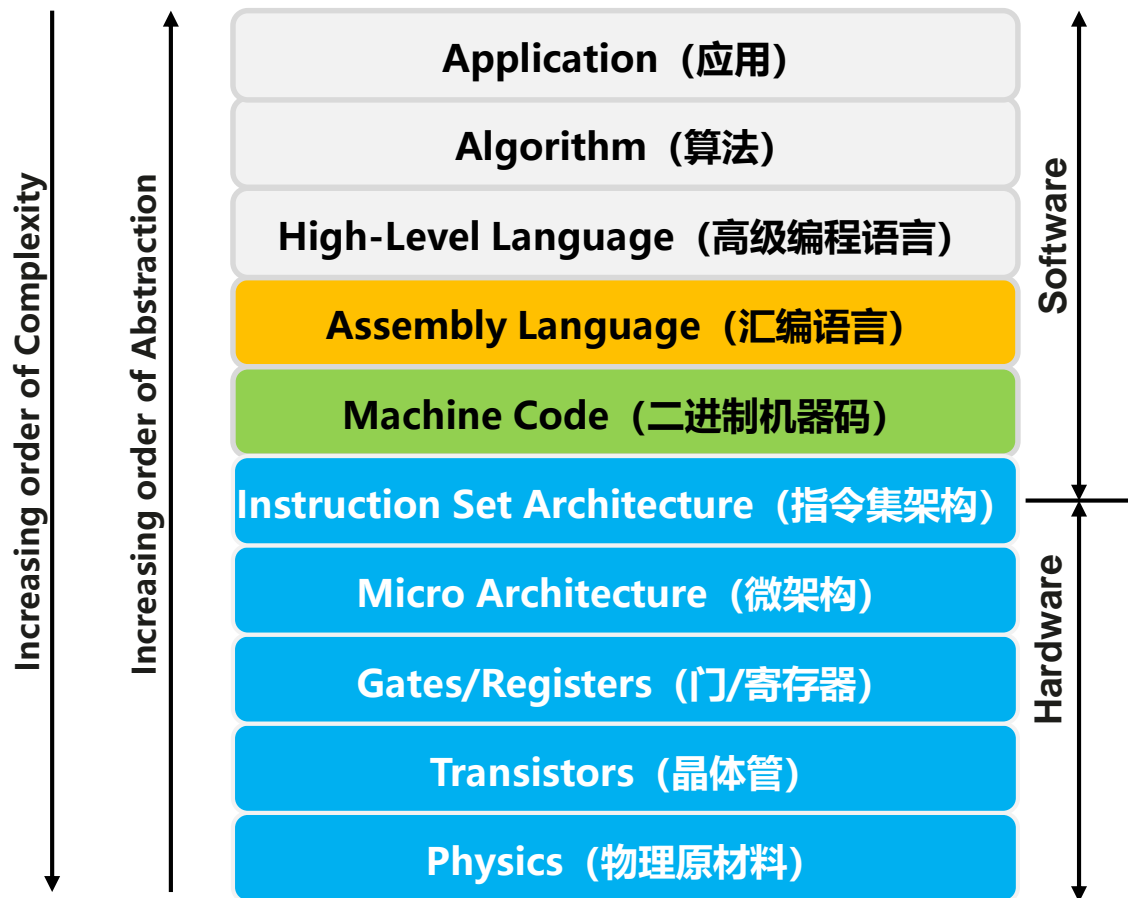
Increasing order of Complexity

Increasing order of Abstraction

Application（应用）

Algorithm（算法）

High-Level Language（高级编程语言）

Assembly Language（汇编语言）

Machine Code（二进制机器码）

Instruction Set Architecture（指令集架构）

Micro Architecture（微架构）

Gates/Registers（门/寄存器）

Transistors（晶体管）

Physics（物理原材料）

Software

Hardware